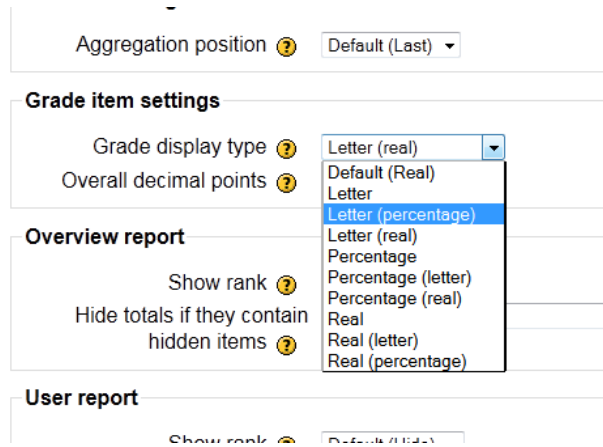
Aggregation position ? Default (Last)

Grade item settings

Grade display type ? Letter (real)

Overall decimal points ?

Default (Real)
Letter
Letter (percentage)
Letter (real)
Percentage
Percentage (letter)
Percentage (real)
Real
Real (letter)
Real (percentage)

Overview report

Show rank ?

Hide totals if they contain hidden items ?

User report

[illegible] ? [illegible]